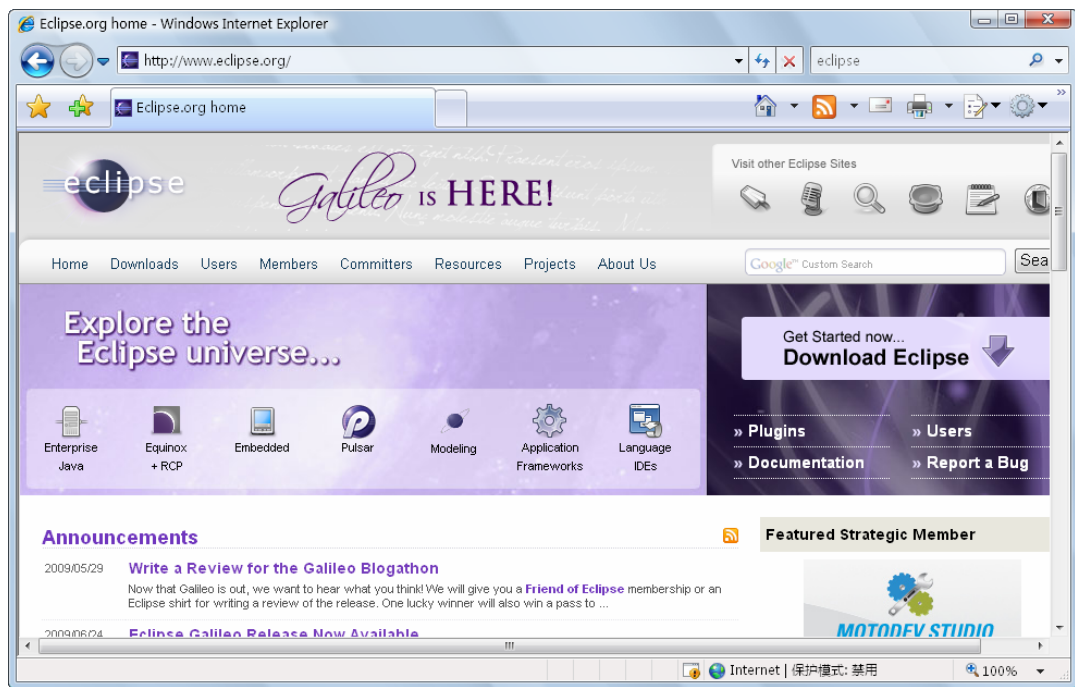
Eclipse.org home - Windows Internet Explorer

http://www.eclipse.org/

eclipse

Eclipse.org home

eclipse

Galileo IS HERE!

Visit other Eclipse Sites

Home Downloads Users Members Committers Resources Projects About Us

Google Custom Search

Sea

Explore the Eclipse universe...

Get Started now... Download Eclipse

Enterprise Java

Equinox + RCP

Embedded

Pulsar

Modeling

Application Frameworks

Language IDEs

» Plugins

» Users

» Documentation

» Report a Bug

Announcements

Featured Strategic Member

2009/05/29

Write a Review for the Galileo Blogathon

Now that Galileo is out, we want to hear what you think! We will give you a Friend of Eclipse membership or an Eclipse shirt for writing a review of the release. One lucky winner will also win a pass to ...

2009/06/24

Eclipse Galileo Release Now Available

MOTODEV STUDIO

Internet | 保护模式: 禁用

100%